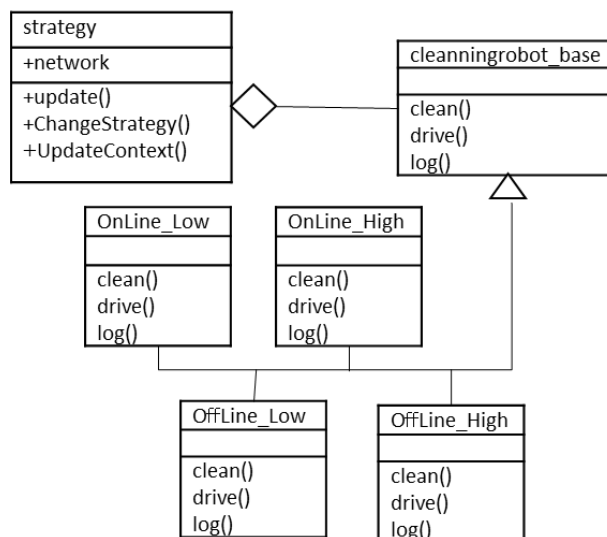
strategy
+network
+update()
+ChangeStrategy()
+UpdateContext()

cleanningrobot_base
clean()
drive()
log()

OnLine_Low
clean()
drive()
log()

OnLine_High
clean()
drive()
log()

OffLine_Low
clean()
drive()
log()

OffLine_High
clean()
drive()
log()